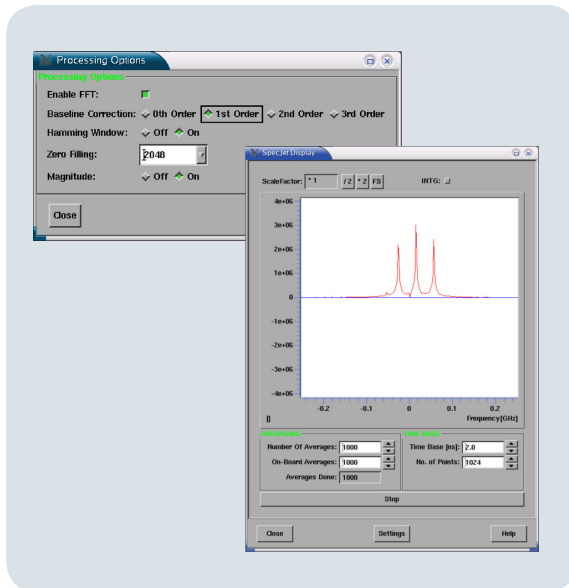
Processing Options

Processing Options

Enable FFT:

Baseline Correction: 0th Order 1st Order 2nd Order 3rd Order

Hamming Window: Off On

Zero Filling: 2048

Magnitude: Off On

Close

SpecJet Display

ScaleFactor: *1 /2 *2 FS INTG:

4e+06
3e+06
2e+06
1e+06
0
-1e+06
-2e+06
-3e+06
-4e+06

-0.2 -0.1 0 0.1 0.2
Frequency[GHz]

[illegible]

Number Of Averages: 1000
On-Board Averages: 1000
Averages Done: 1000

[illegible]

Time Base [ns]: 2.0
No. of Points: 1024

Stop

Close Settings Help